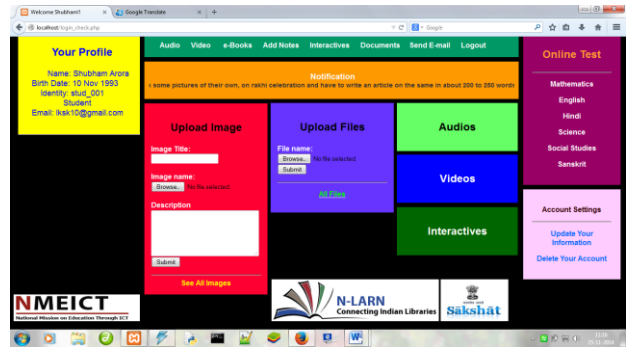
Welcome Shubham!! ×
Google Translate ×
localhost/login_check.php
Google

Your Profile
Name: Shubham Arora
Birth Date: 10 Nov 1993
Identity: stud_001
Student
Email: lksk10@gmail.com

Audio Video e-Books Add Notes Interactives Documents Send E-mail Logout

Notification
s some pictures of their own, on rakhi celebration and have to write an article on the same in about 200 to 250 words

Online Test
Mathematics
English
Hindi
Science
Social Studies
Sanskrit

Upload Image
Image Title:
Image name:
Browse... No file selected.
Description
Submit
See All Images

Upload Files
File name:
Browse... No file selected.
Submit
All Files

Audios
Videos
Interactives

Account Settings
Update Your Information
Delete Your Account

NMEICT
National Mission on Education Through ICT

N-LARN
Connecting Indian Libraries

Sakshat

11:10
05-11-2014